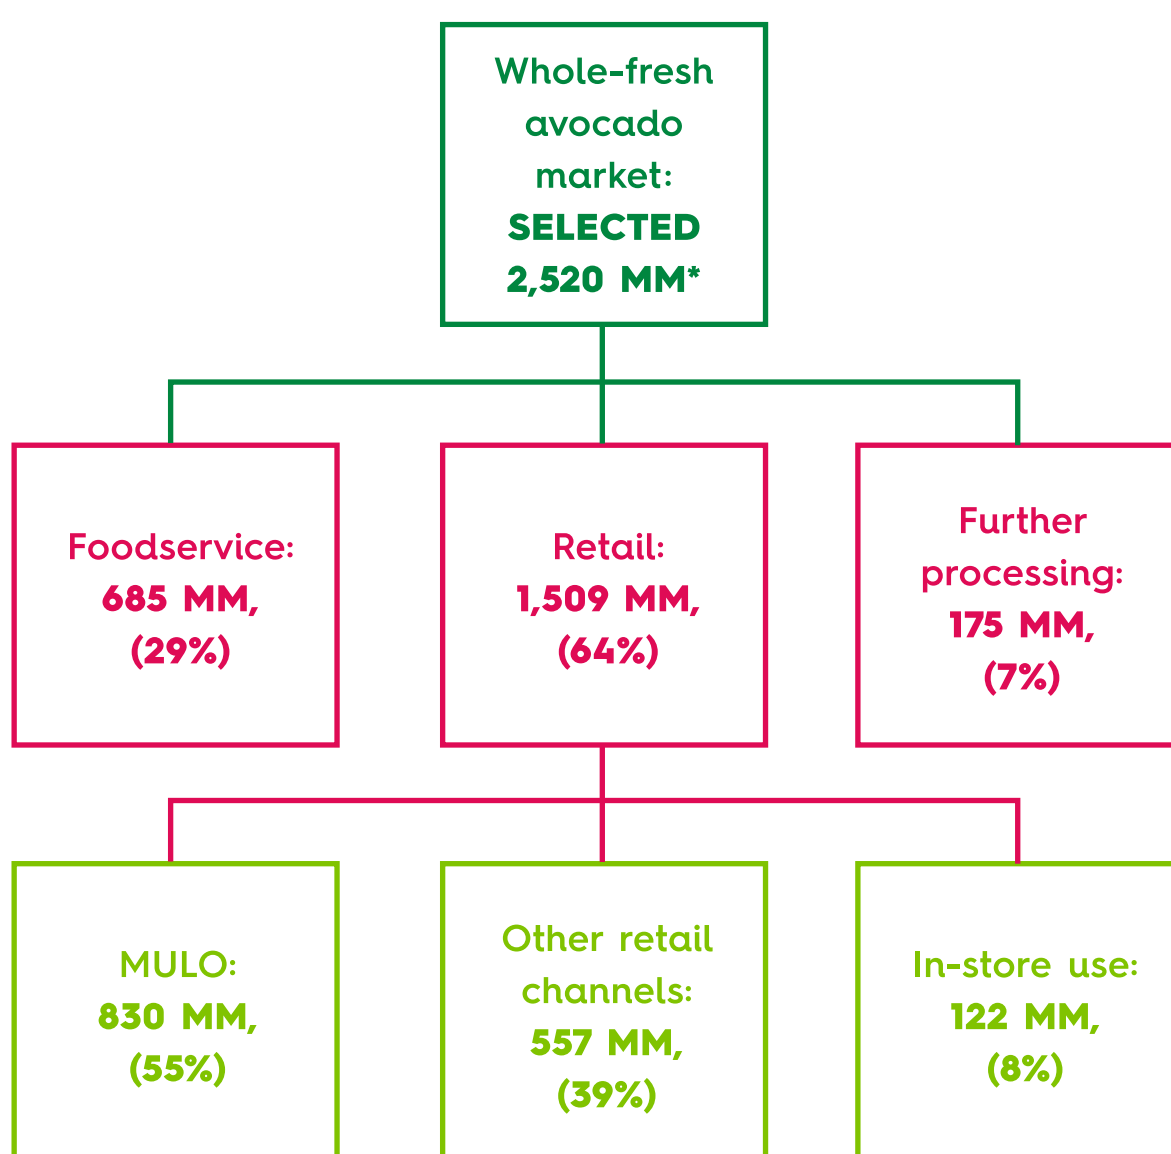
Whole-fresh avocado market:
SELECTED
2,520 MM*

Foodservice:
685 MM,
(29%)

Retail:
1,509 MM,
(64%)

Further processing:
175 MM,
(7%)

MULO:
830 MM,
(55%)

Other retail channels:
557 MM,
(39%)

In-store use:
122 MM,
(8%)